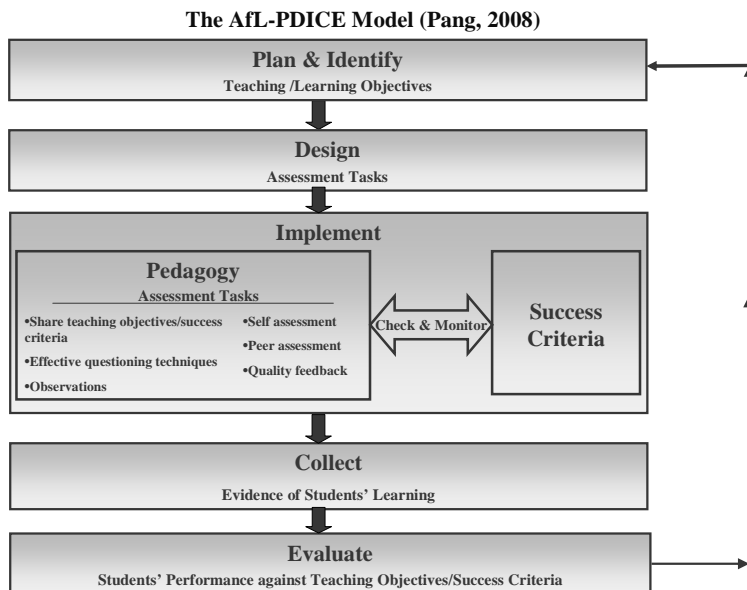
The AfL-PDICE Model (Pang, 2008)

Plan & Identify
Teaching /Learning Objectives

Design
Assessment Tasks

Implement

Pedagogy
Assessment Tasks

•Share teaching objectives/success criteria
•Effective questioning techniques
•Observations

•Self assessment
•Peer assessment
•Quality feedback

Check & Monitor

Success Criteria

Collect
Evidence of Students' Learning

Evaluate
Students' Performance against Teaching Objectives/Success Criteria